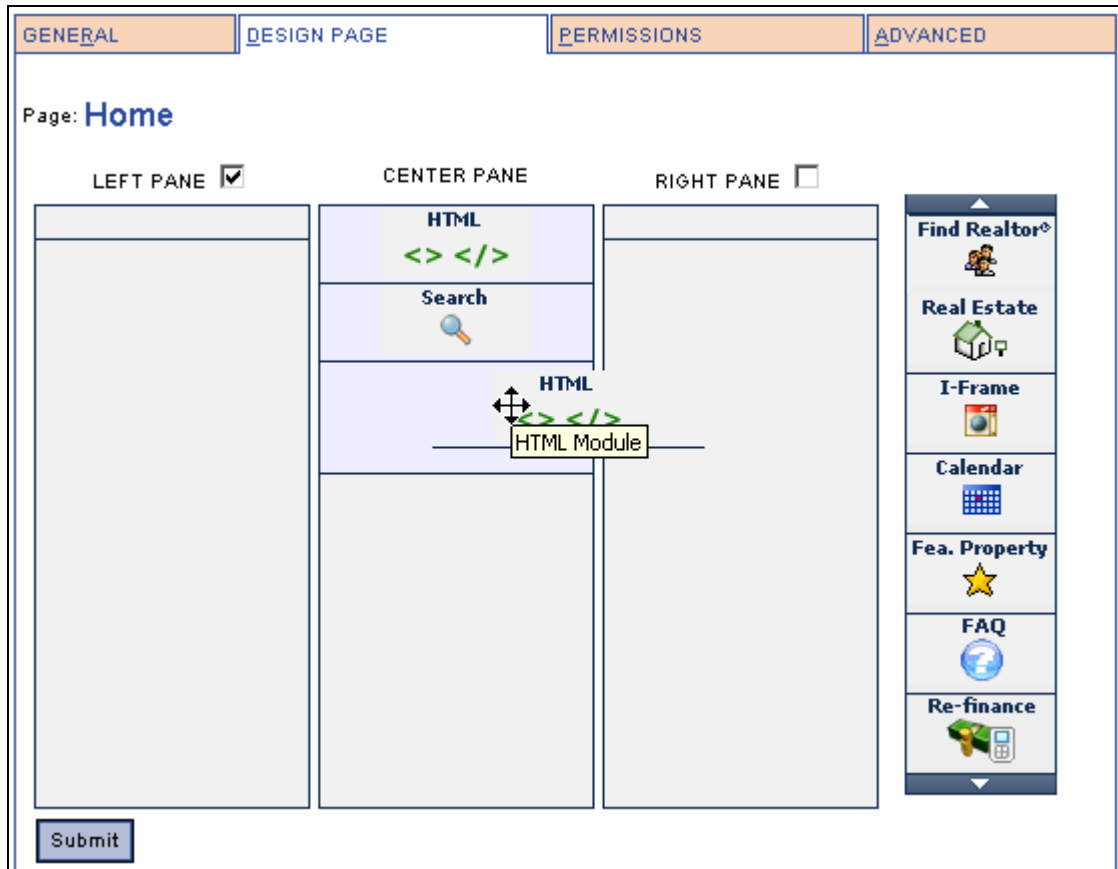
GENERAL | DESIGN PAGE | PERMISSIONS | ADVANCED

Page: Home

LEFT PANE

CENTER PANE

RIGHT PANE

HTML
<> </>

Search

HTML
<> </>

HTML Module

Find Realtor®

Real Estate

I-Frame

Calendar

Fea. Property

FAQ

Re-finance

Submit